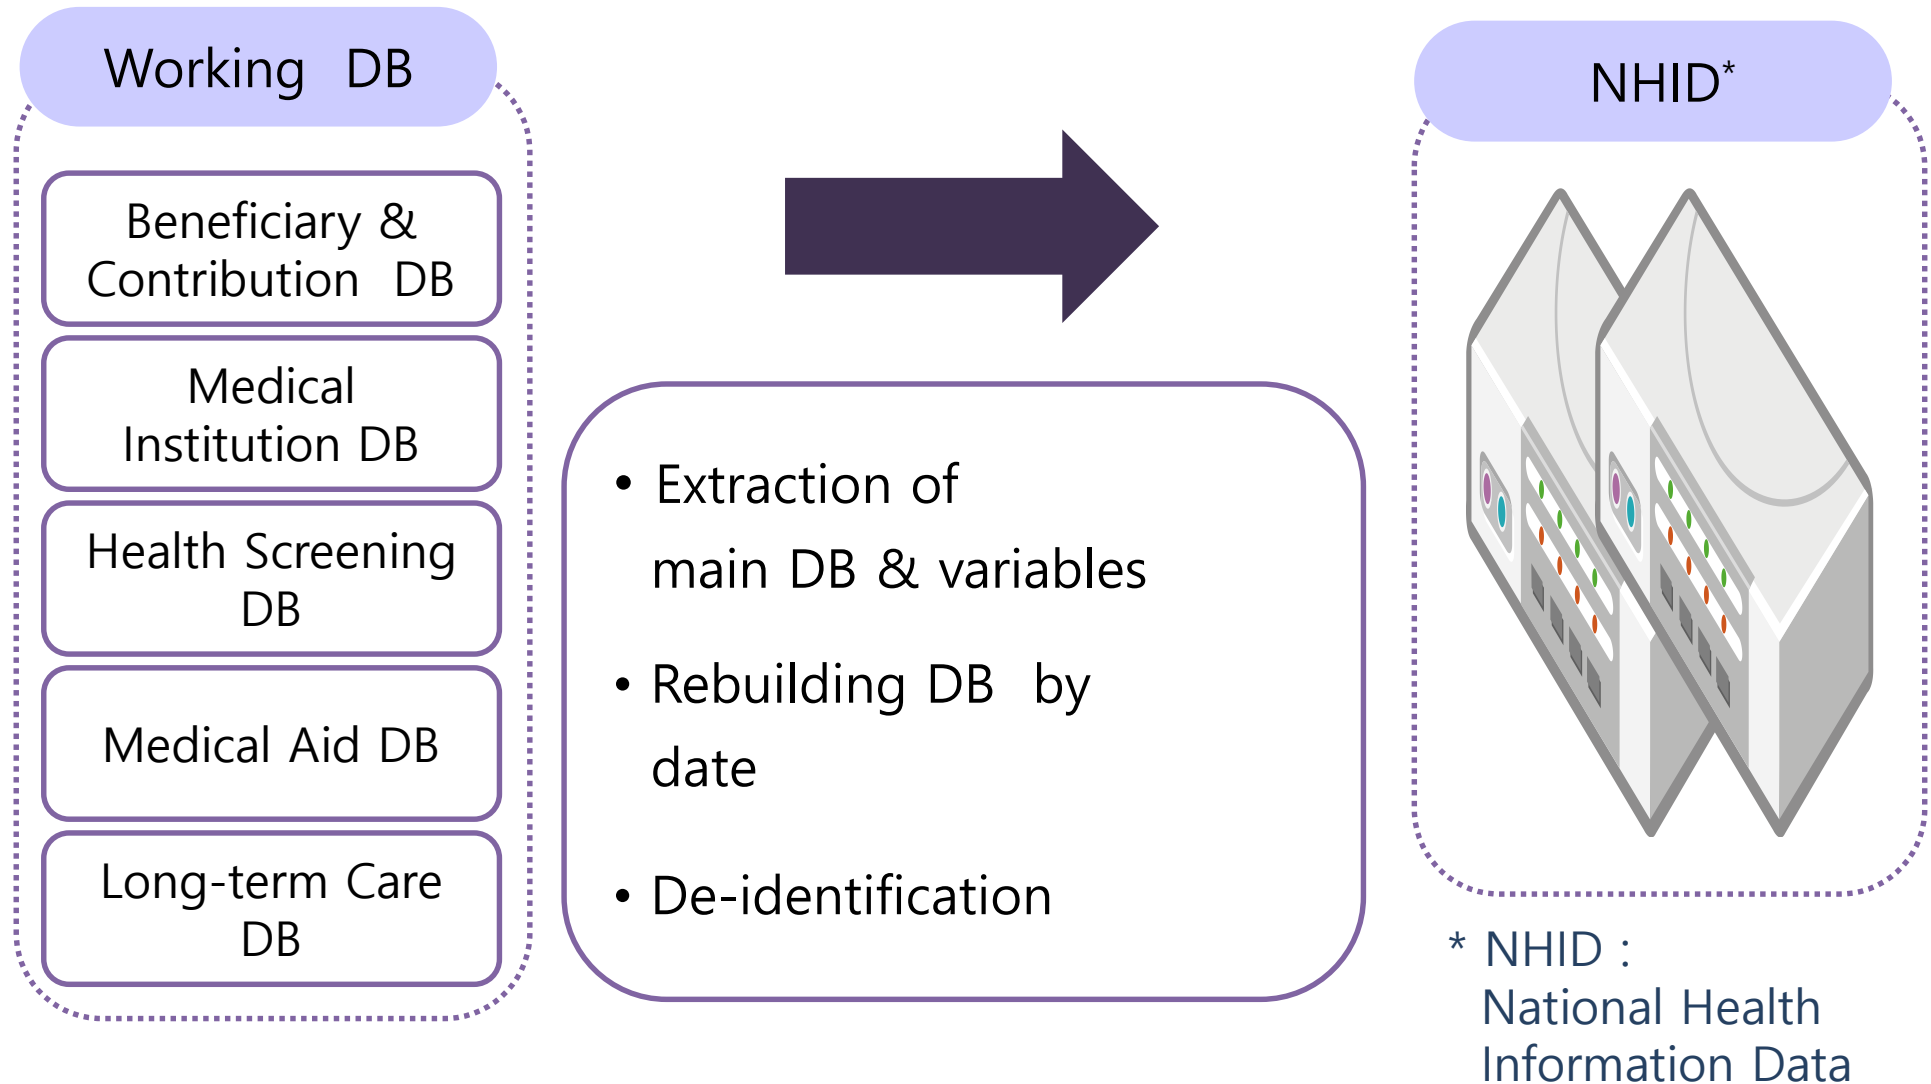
Working DB

Beneficiary & Contribution DB

Medical Institution DB

Health Screening DB

Medical Aid DB

Long-term Care DB

• Extraction of main DB & variables

• Rebuilding DB by date

• De-identification

NHID*

* NHID : National Health Information Data